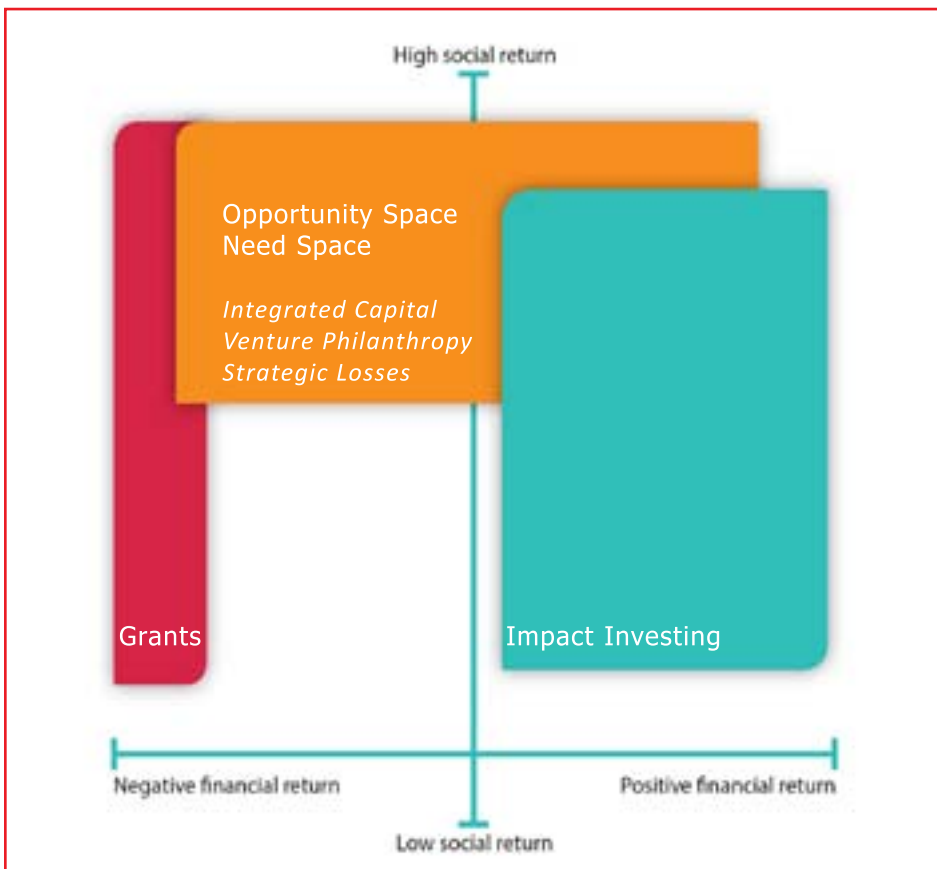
High social return

Opportunity Space
Need Space

*Integrated Capital*
*Venture Philanthropy*
*Strategic Losses*

Grants

Impact Investing

Negative financial return

Positive financial return

Low social return